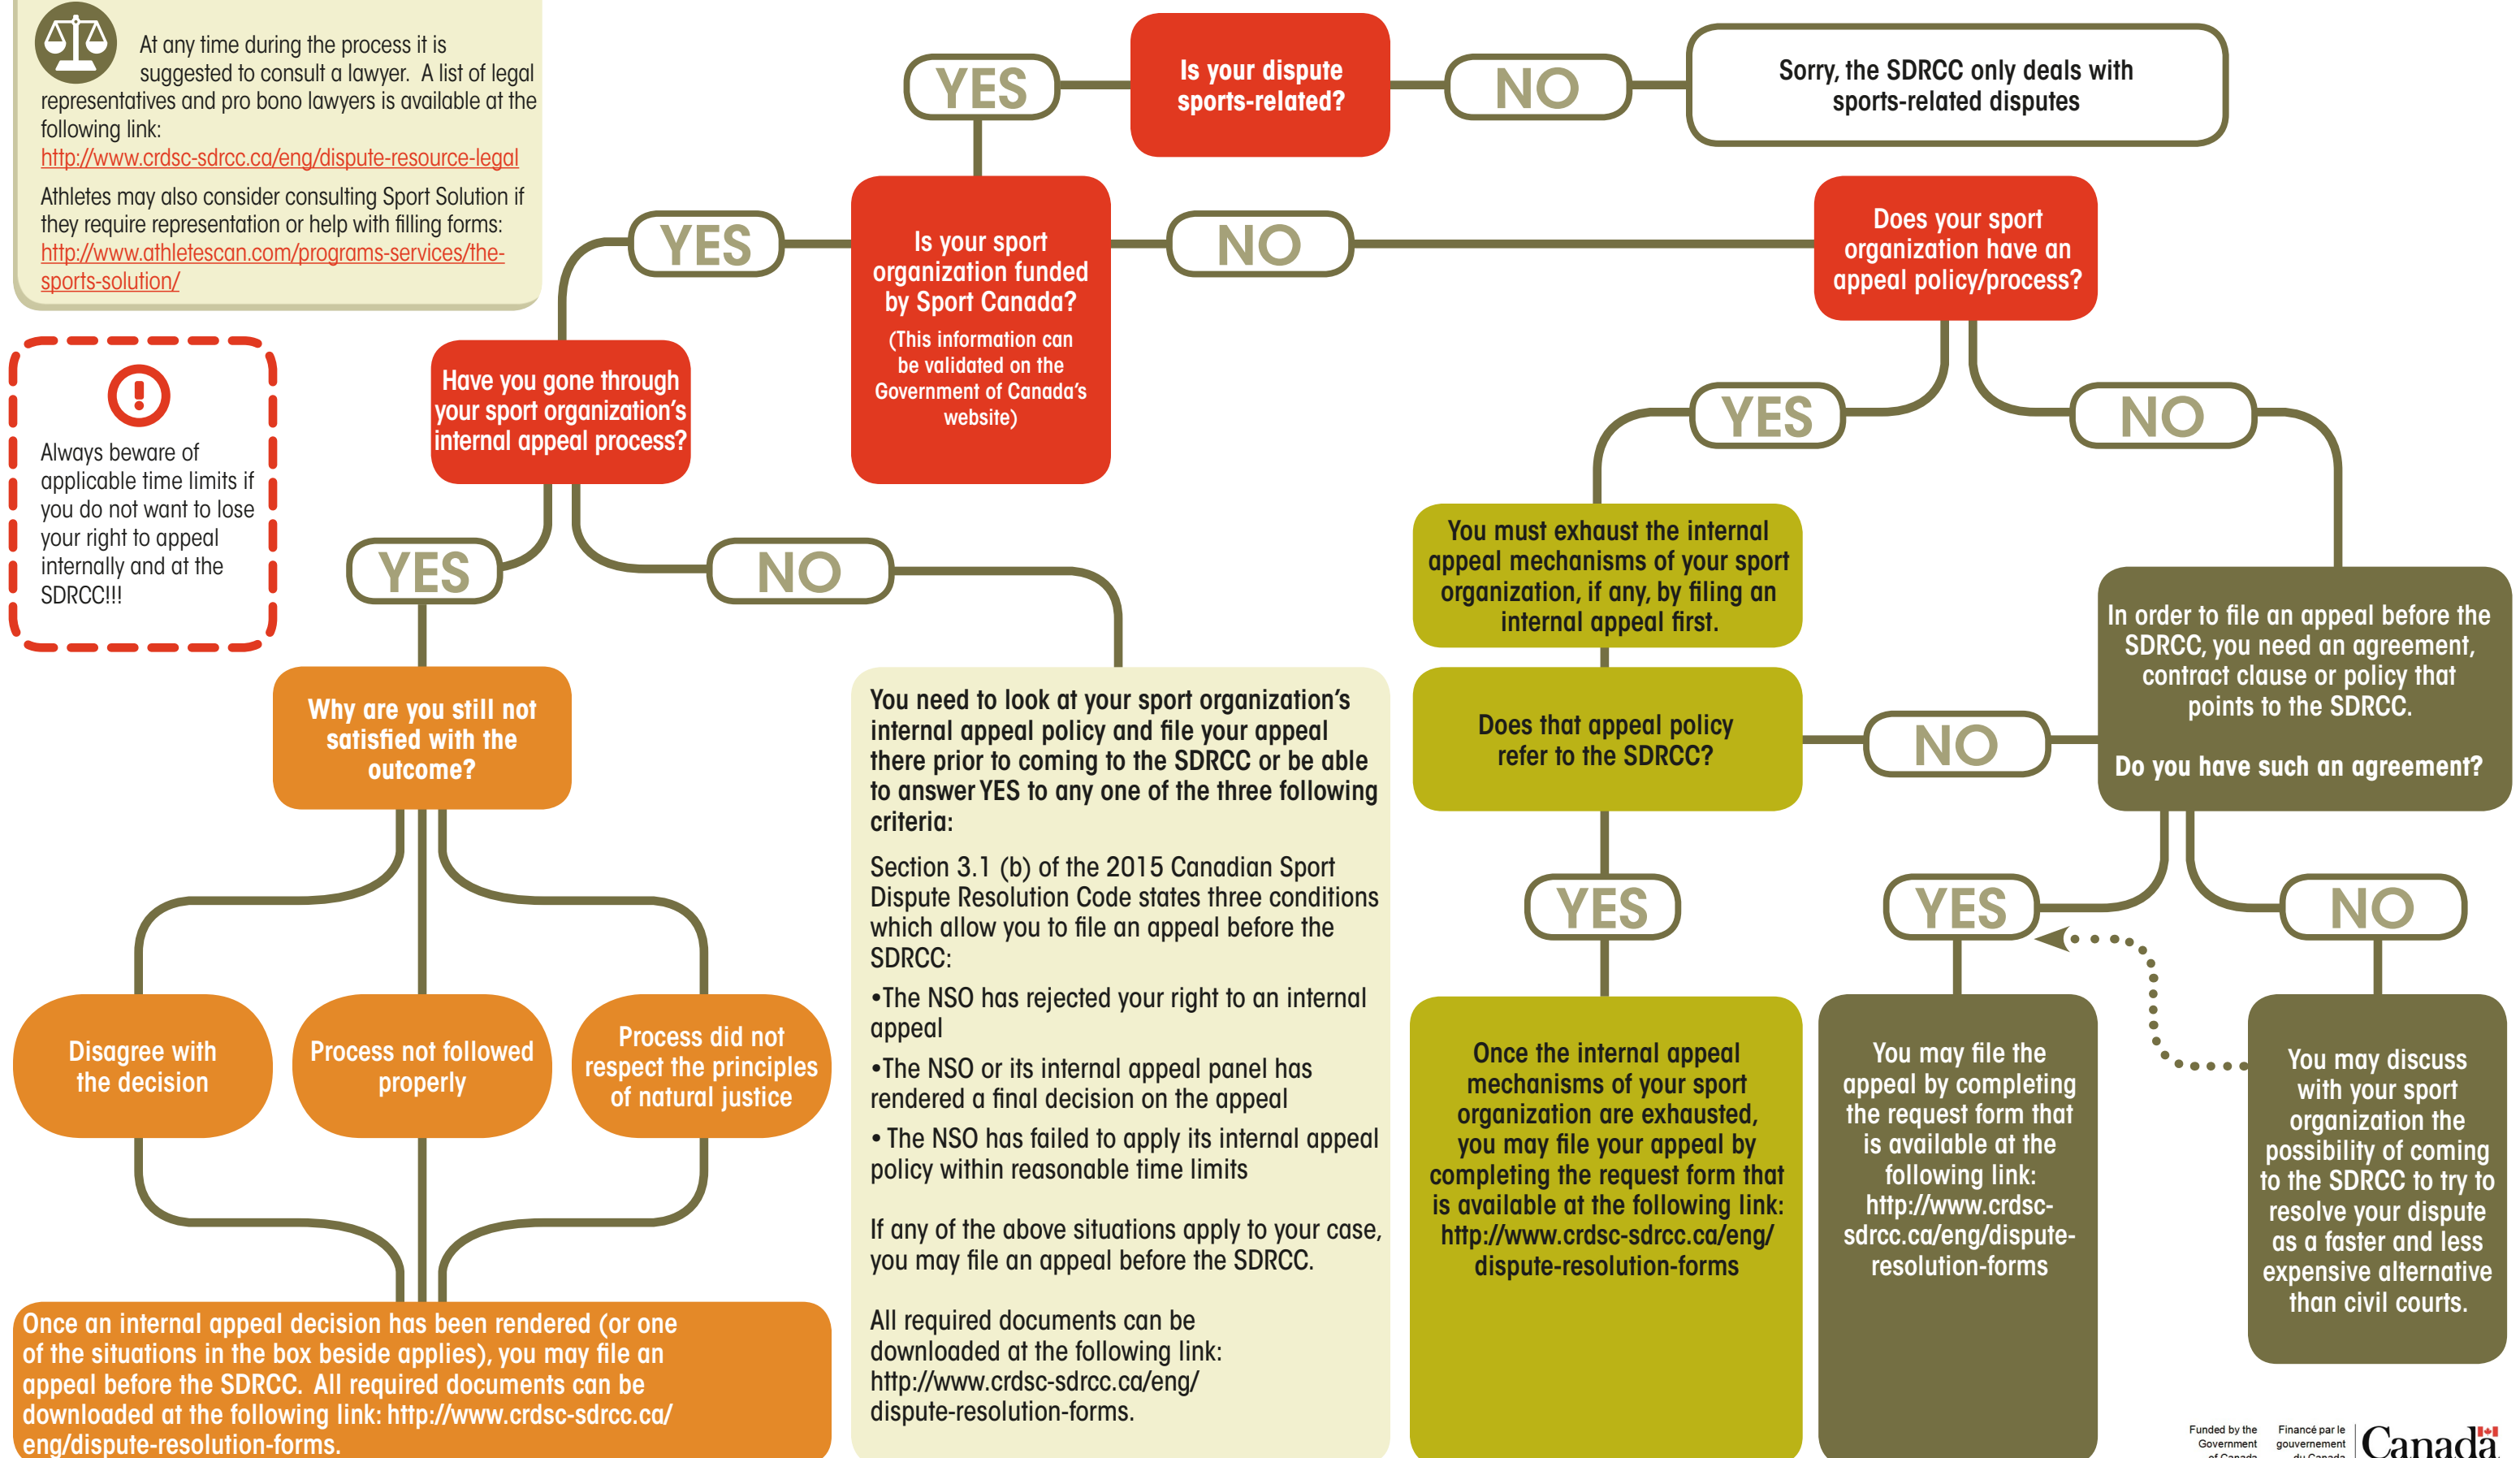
At any time during the process it is suggested to consult a lawyer. A list of legal representatives and pro bono lawyers is available at the following link:
http://www.crdsc-sdrcc.ca/eng/dispute-resource-legal

Athletes may also consider consulting Sport Solution if they require representation or help with filling forms:
http://www.athletescan.com/programs-services/the-sports-solution/

Always beware of applicable time limits if you do not want to lose your right to appeal internally and at the SDRCC!!!

YES

Is your dispute sports-related?

NO

Sorry, the SDRCC only deals with sports-related disputes

YES

Is your sport organization funded by Sport Canada?
(This information can be validated on the Government of Canada's website)

NO

Does your sport organization have an appeal policy/process?

Have you gone through your sport organization's internal appeal process?

YES

NO

YES

NO

Why are you still not satisfied with the outcome?

You need to look at your sport organization's internal appeal policy and file your appeal there prior to coming to the SDRCC or be able to answer YES to any one of the three following criteria:

Section 3.1 (b) of the 2015 Canadian Sport Dispute Resolution Code states three conditions which allow you to file an appeal before the SDRCC:

•The NSO has rejected your right to an internal appeal

•The NSO or its internal appeal panel has rendered a final decision on the appeal

• The NSO has failed to apply its internal appeal policy within reasonable time limits

If any of the above situations apply to your case, you may file an appeal before the SDRCC.

All required documents can be downloaded at the following link:
http://www.crdsc-sdrcc.ca/eng/dispute-resolution-forms.

You must exhaust the internal appeal mechanisms of your sport organization, if any, by filing an internal appeal first.

Does that appeal policy refer to the SDRCC?

NO

In order to file an appeal before the SDRCC, you need an agreement, contract clause or policy that points to the SDRCC.

Do you have such an agreement?

Disagree with the decision

Process not followed properly

Process did not respect the principles of natural justice

YES

YES

NO

Once the internal appeal mechanisms of your sport organization are exhausted, you may file your appeal by completing the request form that is available at the following link: http://www.crdsc-sdrcc.ca/eng/dispute-resolution-forms

You may file the appeal by completing the request form that is available at the following link: http://www.crdsc-sdrcc.ca/eng/dispute-resolution-forms

You may discuss with your sport organization the possibility of coming to the SDRCC to try to resolve your dispute as a faster and less expensive alternative than civil courts.

Once an internal appeal decision has been rendered (or one of the situations in the box beside applies), you may file an appeal before the SDRCC. All required documents can be downloaded at the following link: http://www.crdsc-sdrcc.ca/eng/dispute-resolution-forms.

Funded by the Government of Canada
Financé par le gouvernement du Canada
Canada